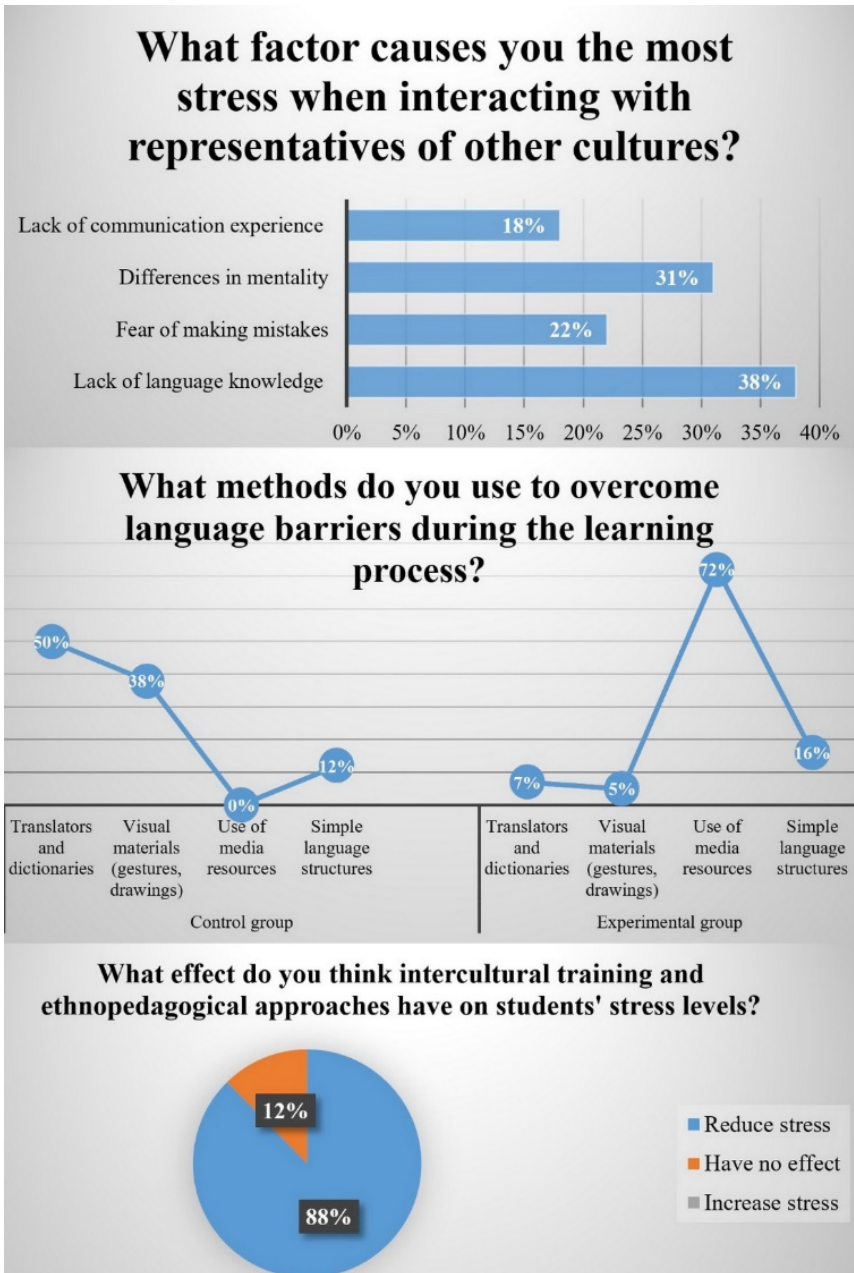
What factor causes you the most stress when interacting with representatives of other cultures?

Lack of communication experience
Differences in mentality
Fear of making mistakes
Lack of language knowledge

18%
31%
22%
38%

0% 5% 10% 15% 20% 25% 30% 35% 40%

What methods do you use to overcome language barriers during the learning process?

50%
38%
0%
12%
7%
5%
72%
16%

Translators and dictionaries
Visual materials (gestures, drawings)
Use of media resources
Simple language structures
Translators and dictionaries
Visual materials (gestures, drawings)
Use of media resources
Simple language structures

Control group
Experimental group

What effect do you think intercultural training and ethnopedagogical approaches have on students' stress levels?

12%
88%

Reduce stress
Have no effect
Increase stress